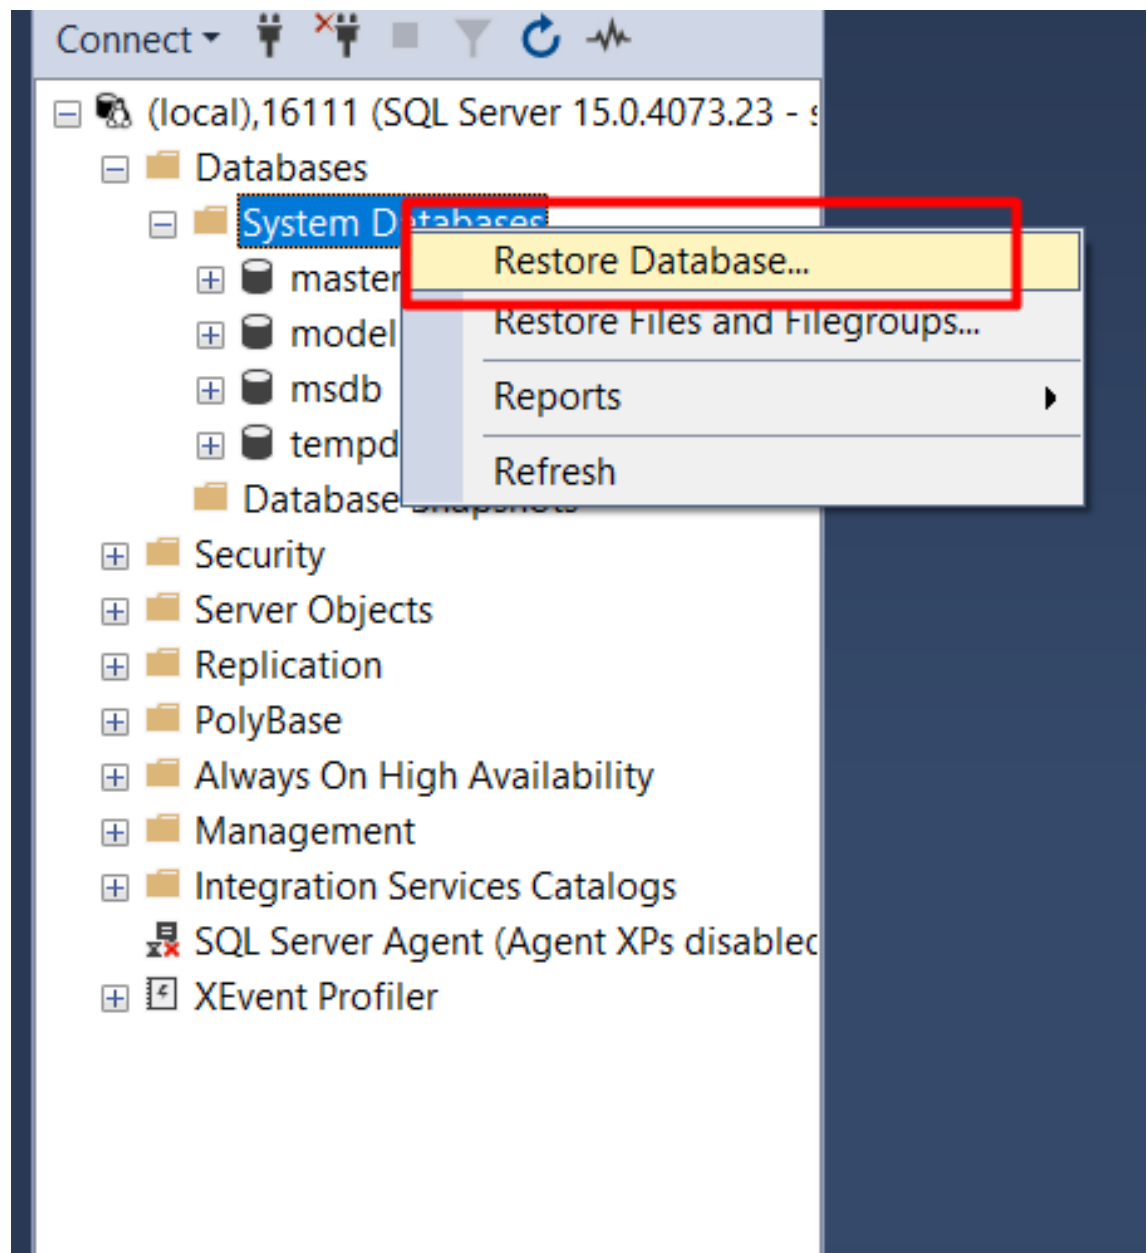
Connect ▾

(local),16111 (SQL Server 15.0.4073.23 - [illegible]

Databases

System D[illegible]

master

model

msdb

tempd

Database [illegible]

Restore Database...

Restore Files and Filegroups...

Reports

Refresh

Security

Server Objects

Replication

PolyBase

Always On High Availability

Management

Integration Services Catalogs

SQL Server Agent (Agent XPs disablec

XEvent Profiler